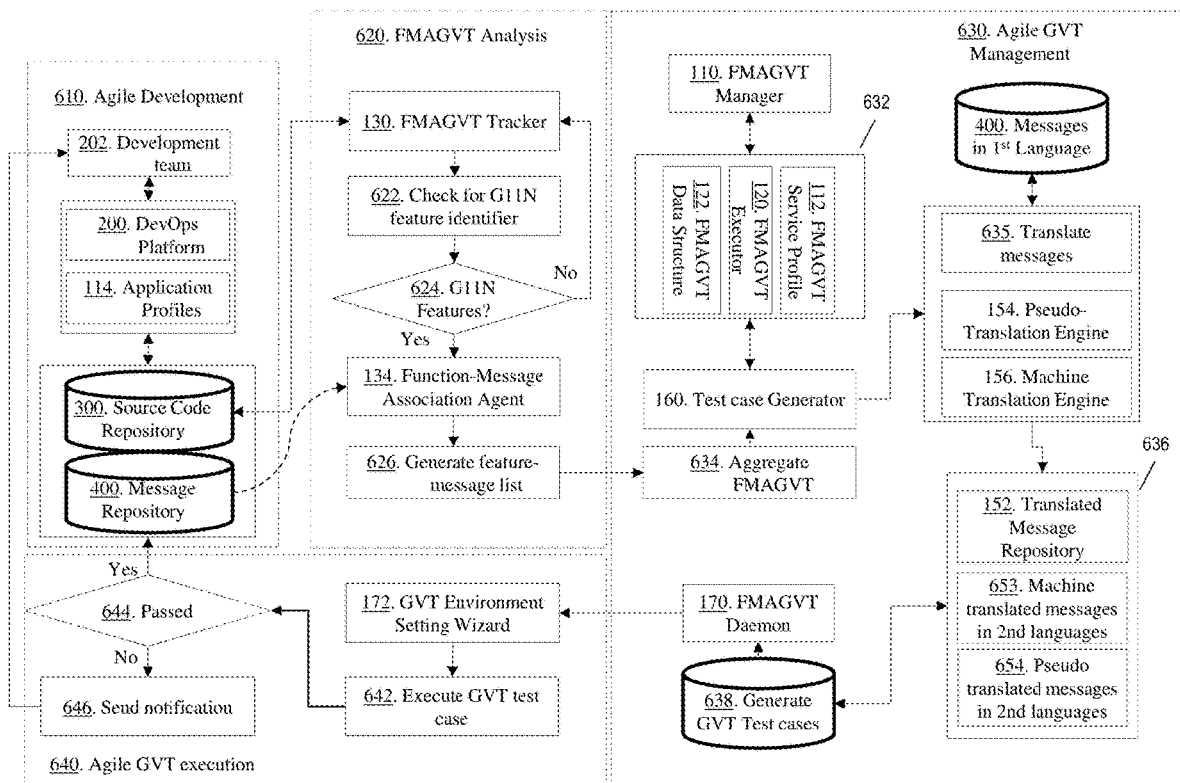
620. FMAGVT Analysis

630. Agile GVT Management

610. Agile Development

110. FMAGVT Manager

632

202. Development team

130. FMAGVT Tracker

400. Messages in 1st Language

200. DevOps Platform

622. Check for G11N feature identifier

122. FMAGVT Data Structure

120. FMAGVT Executor

112. FMAGVT Service Profile

635. Translate messages

114. Application Profiles

624. G11N Features?

No

Yes

154. Pseudo-Translation Engine

300. Source Code Repository

134. Function-Message Association Agent

160. Test case Generator

156. Machine Translation Engine

400. Message Repository

626. Generate feature-message list

634. Aggregate FMAGVT

636

152. Translated Message Repository

Yes

644. Passed

172. GVT Environment Setting Wizard

170. FMAGVT Daemon

653. Machine translated messages in 2nd languages

No

646. Send notification

642. Execute GVT test case

638. Generate GVT Test cases

654. Pseudo translated messages in 2nd languages

640. Agile GVT execution